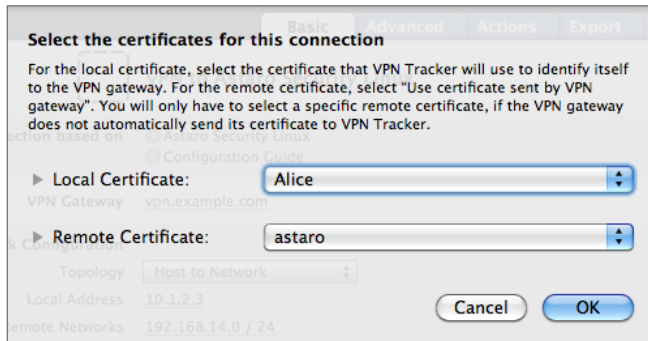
Basic Advanced Actions Export

Select the certificates for this connection

For the local certificate, select the certificate that VPN Tracker will use to identify itself to the VPN gateway. For the remote certificate, select "Use certificate sent by VPN gateway". You will only have to select a specific remote certificate, if the VPN gateway does not automatically send its certificate to VPN Tracker.

ection based on Astaro Security Linux

Configuration Guide

Local Certificate: Alice

VPN Gateway vpn.example.com

Remote Certificate: astaro

k Configuration

Topology Host to Network

Local Address 10.1.2.3

emote Networks 192.168.14.0 / 24

Cancel OK